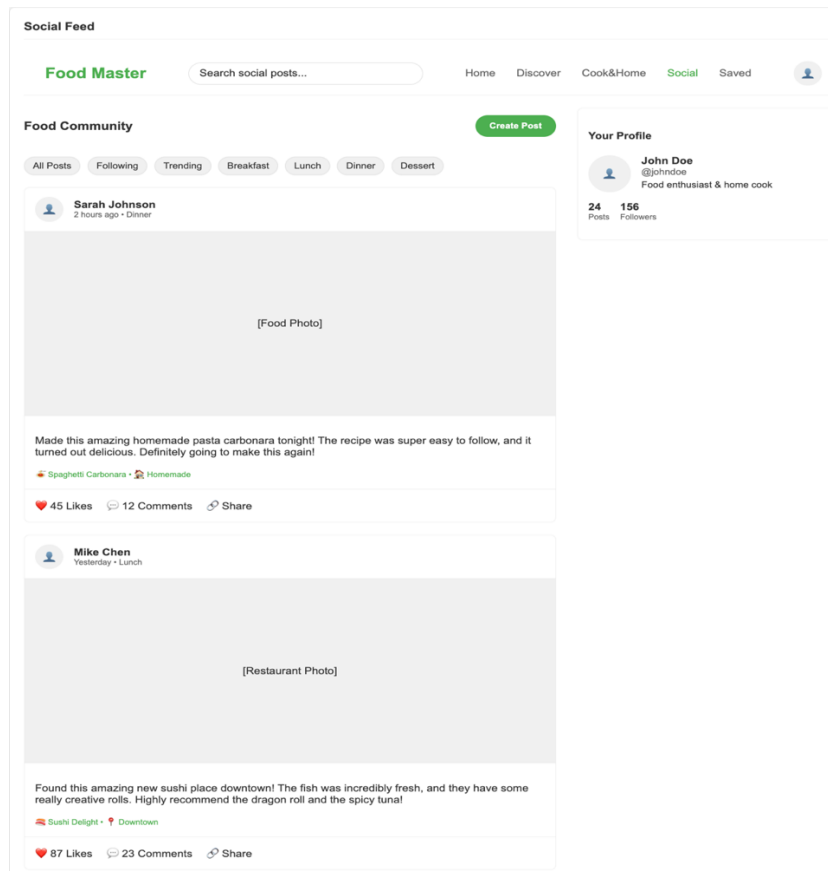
Social Feed

Food Master

Search social posts...

Home Discover Cook&Home Social Saved

Food Community

Create Post

All Posts Following Trending Breakfast Lunch Dinner Dessert

Sarah Johnson
2 hours ago • Dinner

[Food Photo]

Made this amazing homemade pasta carbonara tonight! The recipe was super easy to follow, and it turned out delicious. Definitely going to make this again!

🍝 Spaghetti Carbonara • 🧑‍🍳 Homemade

❤️ 45 Likes 💬 12 Comments 🔗 Share

Mike Chen
Yesterday • Lunch

[Restaurant Photo]

Found this amazing new sushi place downtown! The fish was incredibly fresh, and they have some really creative rolls. Highly recommend the dragon roll and the spicy tuna!

🍣 Sushi Delight • 📍 Downtown

❤️ 87 Likes 💬 23 Comments 🔗 Share

Your Profile

John Doe
@johndoe
Food enthusiast & home cook

24 Posts
156 Followers